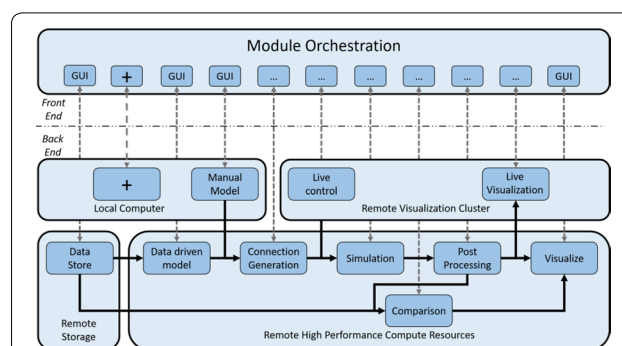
Module Orchestration

GUI
+
GUI
GUI
...
...
...
...
...
...
GUI

Front End

Back End

+
Manual Model
Local Computer

Live control
Live Visualization
Remote Visualization Cluster

Data Store
Remote Storage

Data driven model
Connection Generation
Simulation
Post Processing
Visualize
Comparison
Remote High Performance Compute Resources